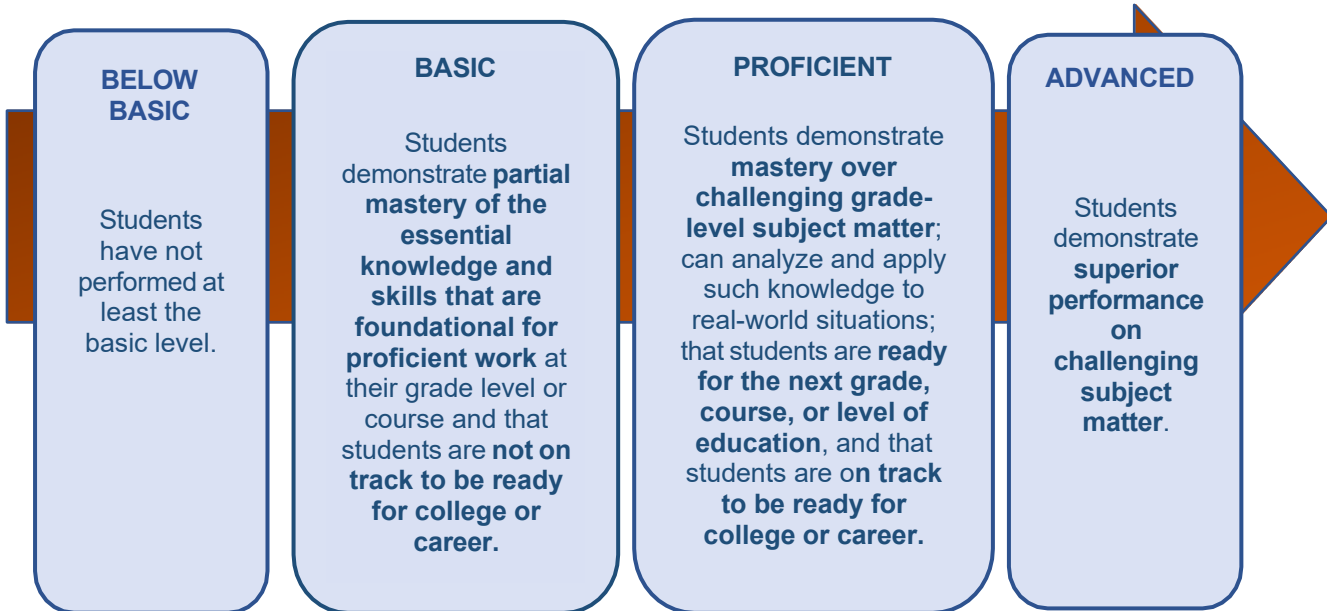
BELOW BASIC

Students have not performed at least the basic level.

BASIC

Students demonstrate partial mastery of the essential knowledge and skills that are foundational for proficient work at their grade level or course and that students are not on track to be ready for college or career.

PROFICIENT

Students demonstrate mastery over challenging grade-level subject matter; can analyze and apply such knowledge to real-world situations; that students are ready for the next grade, course, or level of education, and that students are on track to be ready for college or career.

ADVANCED

Students demonstrate superior performance on challenging subject matter.